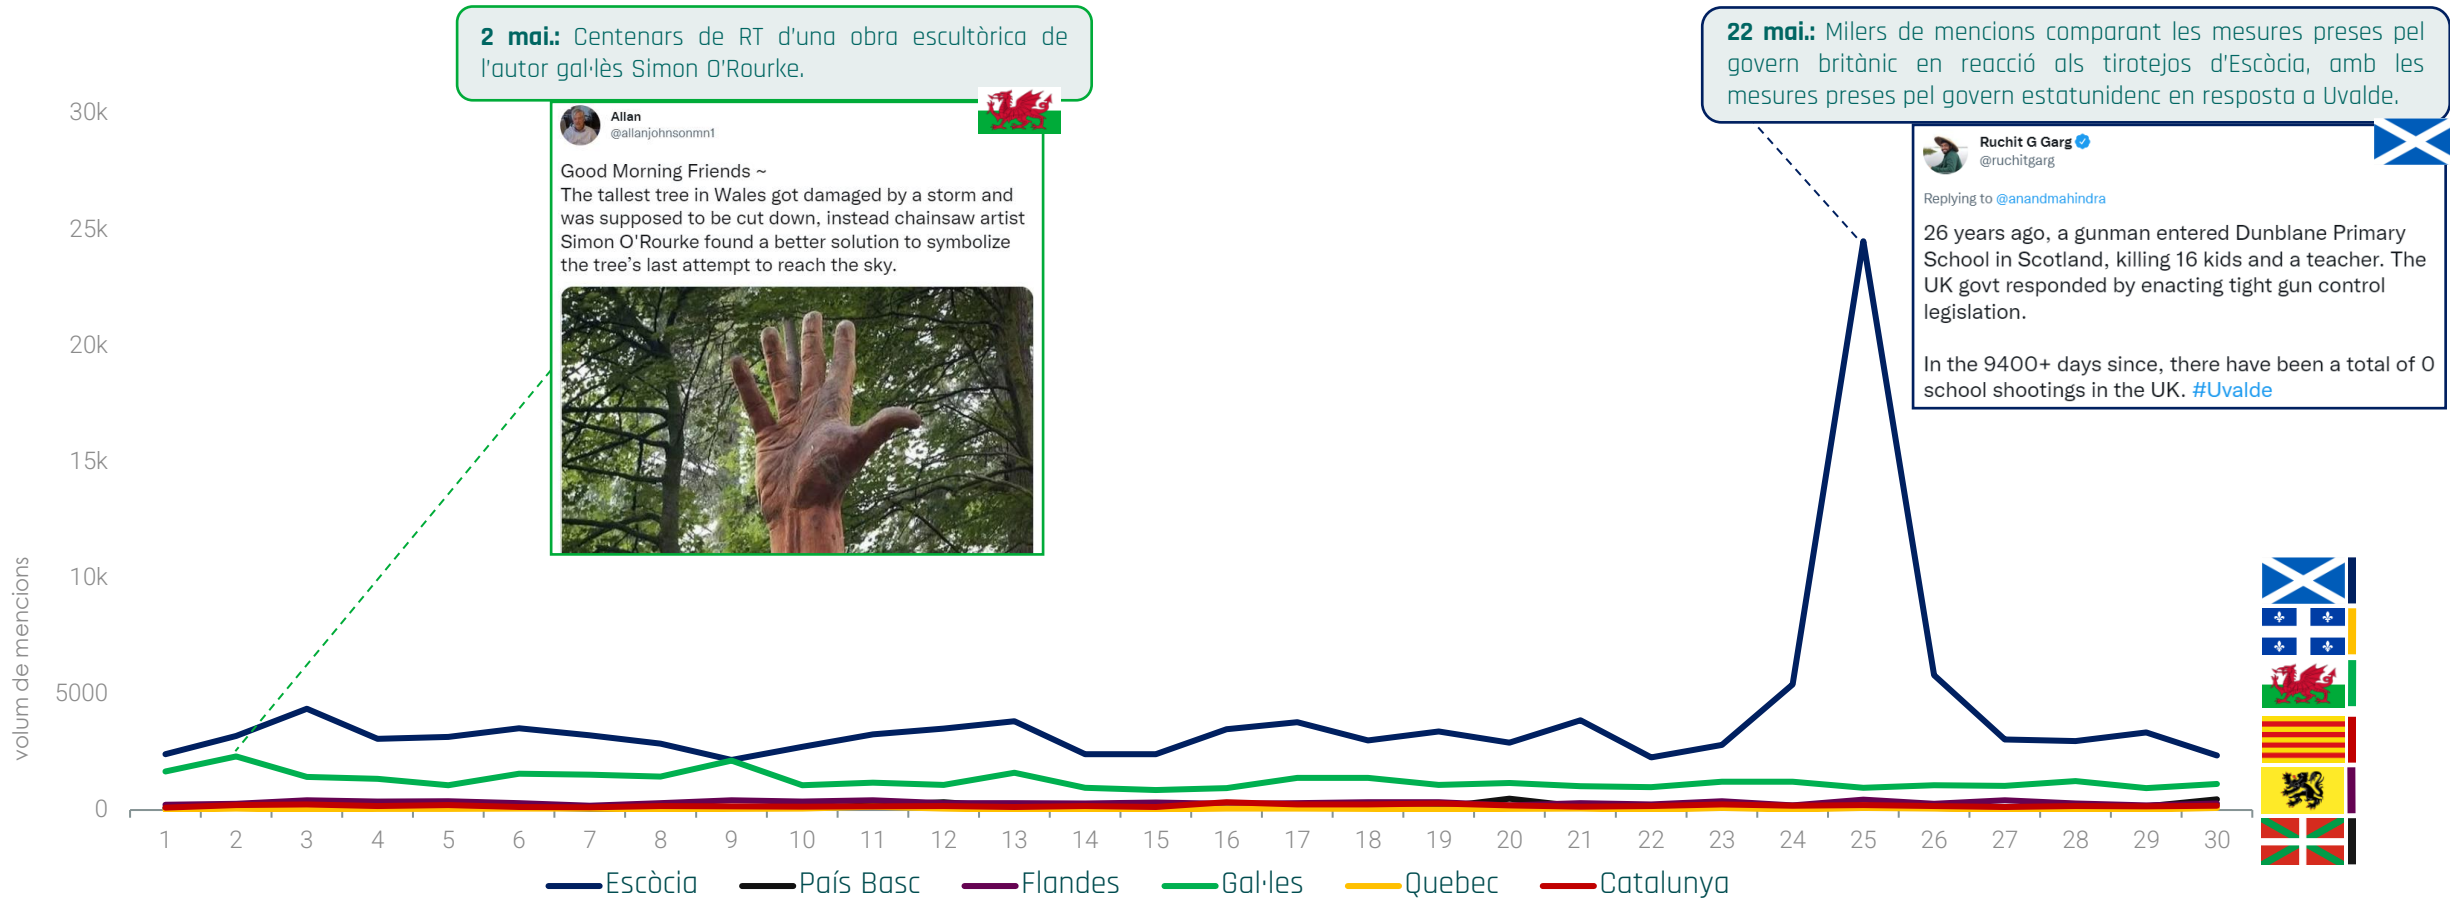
**2 mai.:** Centenars de RT d'una obra escultòrica de l'autor gal·lès Simon O'Rourke.

Allan
@allanjohnsonmn1

Good Morning Friends ~
The tallest tree in Wales got damaged by a storm and was supposed to be cut down, instead chainsaw artist Simon O'Rourke found a better solution to symbolize the tree's last attempt to reach the sky.

**22 mai.:** Milers de mencions comparant les mesures preses pel govern britànic en reacció als tirotejos d'Escòcia, amb les mesures preses pel govern estatunidenc en resposta a Uvalde.

Ruchit G Garg
@ruchitgarg

Replying to @anandmahindra

26 years ago, a gunman entered Dunblane Primary School in Scotland, killing 16 kids and a teacher. The UK govt responded by enacting tight gun control legislation.

In the 9400+ days since, there have been a total of 0 school shootings in the UK. #Uvalde

30k
25k
20k
15k
10k
5000
0

volum de mencions

1 2 3 4 5 6 7 8 9 10 11 12 13 14 15 16 17 18 19 20 21 22 23 24 25 26 27 28 29 30

Escòcia País Basc Flandes Gal·les Quebec Catalunya